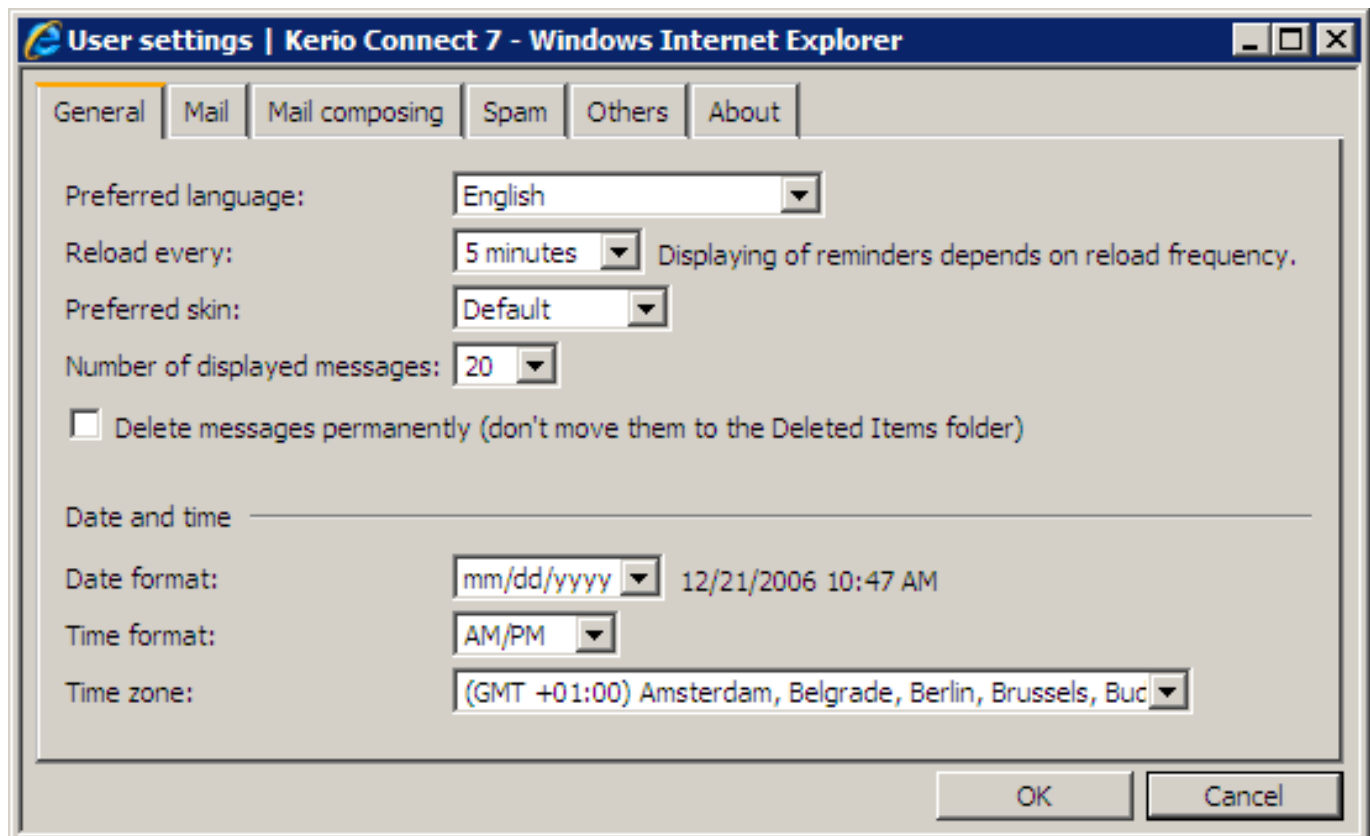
User settings | Kerio Connect 7 - Windows Internet Explorer

General | Mail | Mail composing | Spam | Others | About

Preferred language: English

Reload every: 5 minutes Displaying of reminders depends on reload frequency.

Preferred skin: Default

Number of displayed messages: 20

Delete messages permanently (don't move them to the Deleted Items folder)

Date and time

Date format: mm/dd/yyyy 12/21/2006 10:47 AM

Time format: AM/PM

Time zone: (GMT +01:00) Amsterdam, Belgrade, Berlin, Brussels, Buc

OK Cancel